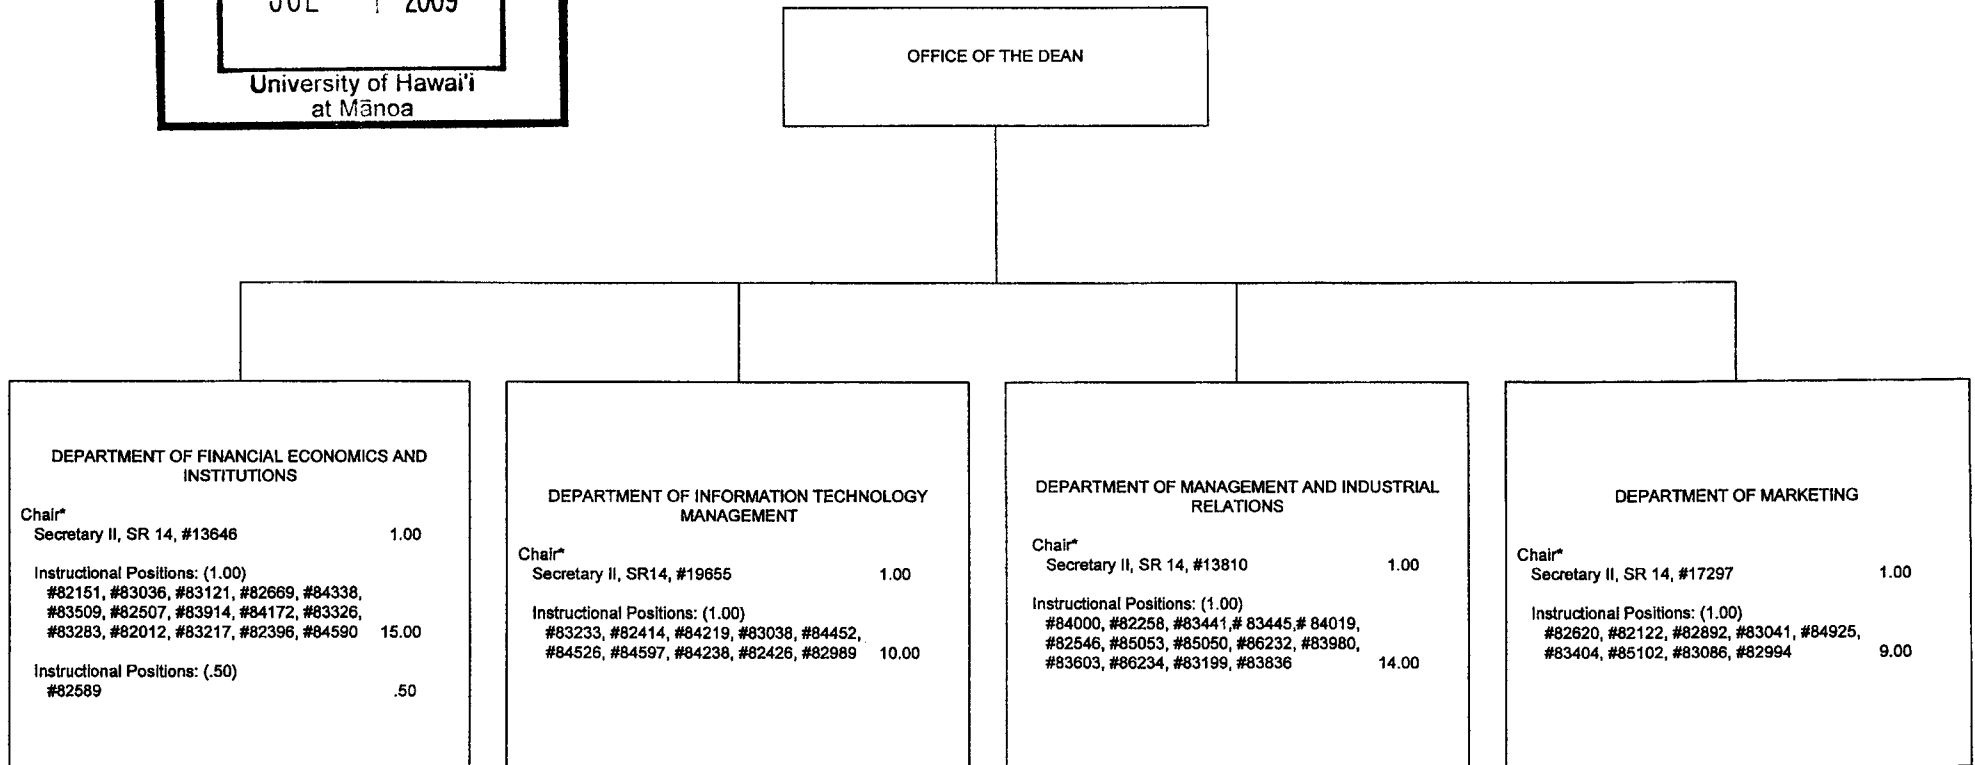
JUL 1 2009

University of Hawai'i at Mānoa

OFFICE OF THE DEAN

DEPARTMENT OF FINANCIAL ECONOMICS AND INSTITUTIONS

Chair*
Secretary II, SR 14, #13646 1.00

Instructional Positions: (1.00)
#82151, #83036, #83121, #82669, #84338, #83509, #82507, #83914, #84172, #83326, #83283, #82012, #83217, #82396, #84590 15.00

Instructional Positions: (.50)
#82589 .50

DEPARTMENT OF INFORMATION TECHNOLOGY MANAGEMENT

Chair*
Secretary II, SR14, #19655 1.00

Instructional Positions: (1.00)
#83233, #82414, #84219, #83038, #84452, #84526, #84597, #84238, #82426, #82989 10.00

DEPARTMENT OF MANAGEMENT AND INDUSTRIAL RELATIONS

Chair*
Secretary II, SR 14, #13810 1.00

Instructional Positions: (1.00)
#84000, #82258, #83441,# 83445,# 84019, #82546, #85053, #85050, #86232, #83980, #83603, #86234, #83199, #83836 14.00

DEPARTMENT OF MARKETING

Chair*
Secretary II, SR 14, #17297 1.00

Instructional Positions: (1.00)
#82620, #82122, #82892, #83041, #84925, #83404, #85102, #83086, #82994 9.00